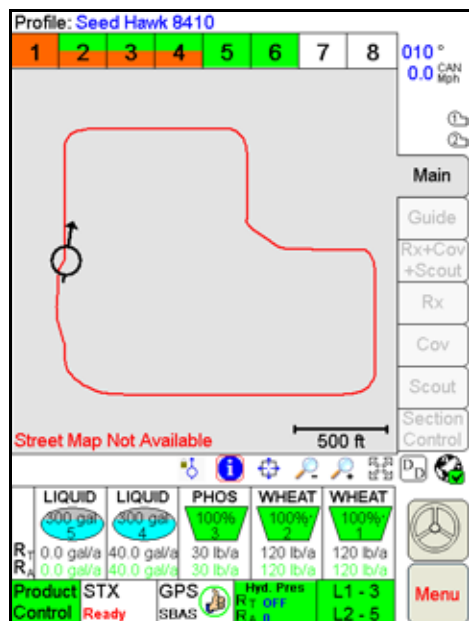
Profile: Seed Hawk 8410

| 1 | 2 | 3 | 4 | 5 | 6 | 7 | 8 |
|---|---|---|---|---|---|---|---|

010 °
0.0 CAN Mph

Main
Guide
Rx+Cov +Scout
Rx
Cov
Scout
Section Control

Street Map Not Available
500 ft

| | LIQUID | LIQUID | PHOS | WHEAT | WHEAT |
|---|---|---|---|---|---|
| | 300 gal 5 | 300 gal 4 | 100% 3 | 100% 2 | 100% 1 |
| $R_T$ | 0.0 gal/a | 40.0 gal/a | 30 lb/a | 120 lb/a | 120 lb/a |
| $R_A$ | 0.0 gal/a | 40.0 gal/a | 30 lb/a | 120 lb/a | 120 lb/a |

Product Control
STX Ready
GPS SBAS
Hyd. Pres $R_T$ OFF $R_A$ 0
L1 - 3 L2 - 5
Menu